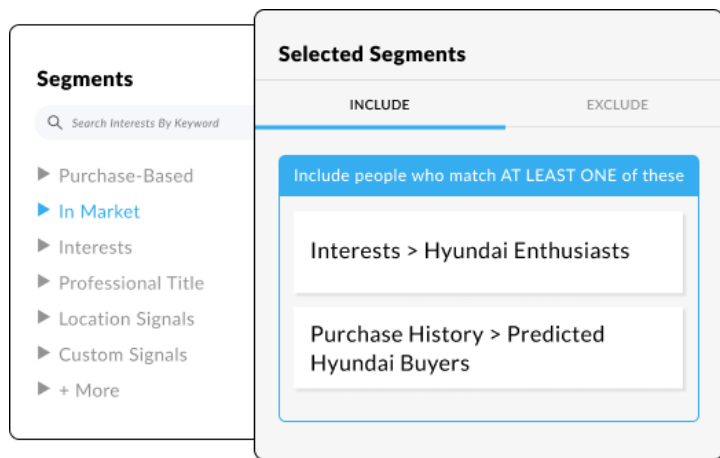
Segments

Search Interests By Keyword

Purchase-Based
In Market
Interests
Professional Title
Location Signals
Custom Signals
+ More

Selected Segments

INCLUDE

EXCLUDE

Include people who match AT LEAST ONE of these

Interests > Hyundai Enthusiasts

Purchase History > Predicted Hyundai Buyers